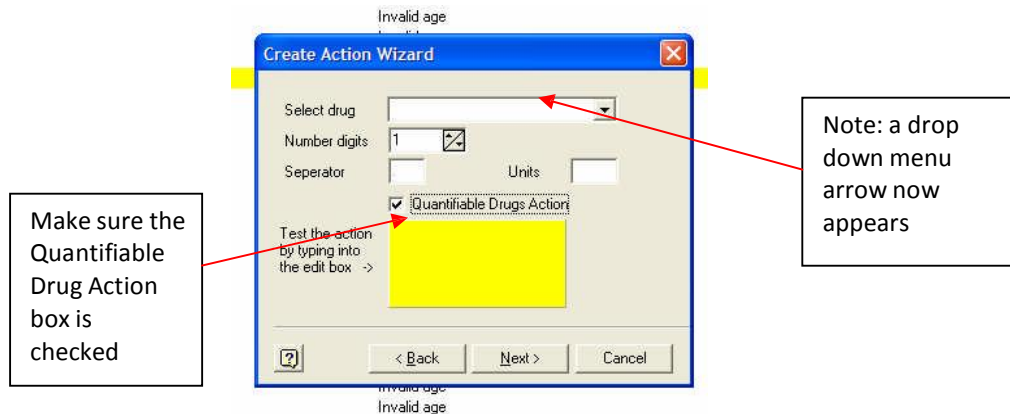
Invalid age

Create Action Wizard

Select drug

Number digits 1

Seperator

Units

Quantifiable Drugs Action

Test the action by typing into the edit box ->

< Back

Next >

Cancel

Invalid age

Invalid age

Make sure the Quantifiable Drug Action box is checked

Note: a drop down menu arrow now appears